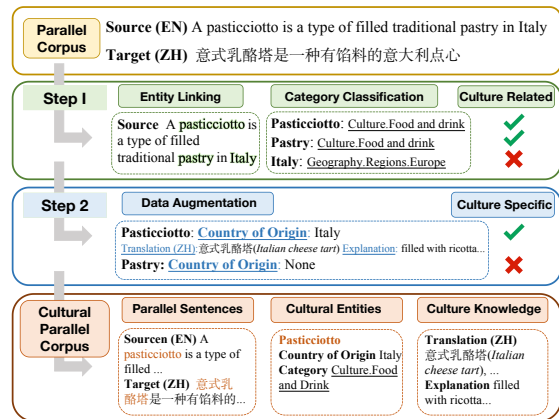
Parallel Corpus

Source (EN) A pasticciotto is a type of filled traditional pastry in Italy

Target (ZH) 意式乳酪塔是一种有馅料的意大利点心

Step I

Entity Linking

Category Classification

Culture Related

Source A pasticciotto is a type of filled traditional pastry in Italy

Pasticciotto: Culture.Food and drink

Pastry: Culture.Food and drink

Italy: Geography.Regions.Europe

Step 2

Data Augmentation

Culture Specific

Pasticciotto: Country of Origin: Italy

Translation (ZH): 意式乳酪塔(*Italian cheese tart*) Explanation: filled with ricotta...

Pastry: Country of Origin: None

Cultural Parallel Corpus

Parallel Sentences

Sourcen (EN) A pasticciotto is a type of filled ...

Target (ZH) 意式乳酪塔是一种有馅料的...

Cultural Entities

Pasticciotto

Country of Origin Italy

Category Culture.Food and Drink

Culture Knowledge

Translation (ZH) 意式乳酪塔(*Italian cheese tart*), ...

Explanation filled with ricotta...